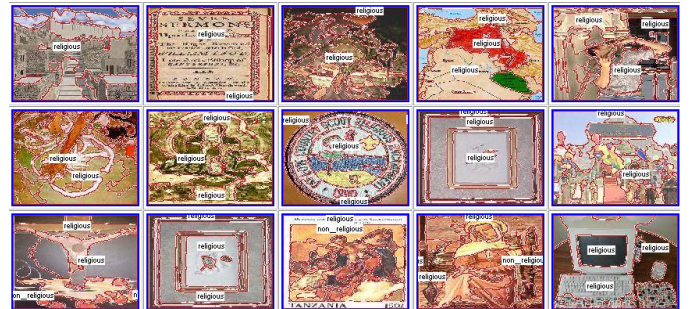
religious

SERMONS
religious
religious

religious

religious
religious
religious

religious
religious
religious

religious
religious
religious

religious
religious

religious
religious

religious
religious

religious
religious

religious
religious
religious

religious
religious
non__religious

religious
religious

religious
non__religious
TANZANIA

religious
religious
non__religious
religious

religious
religious
religious